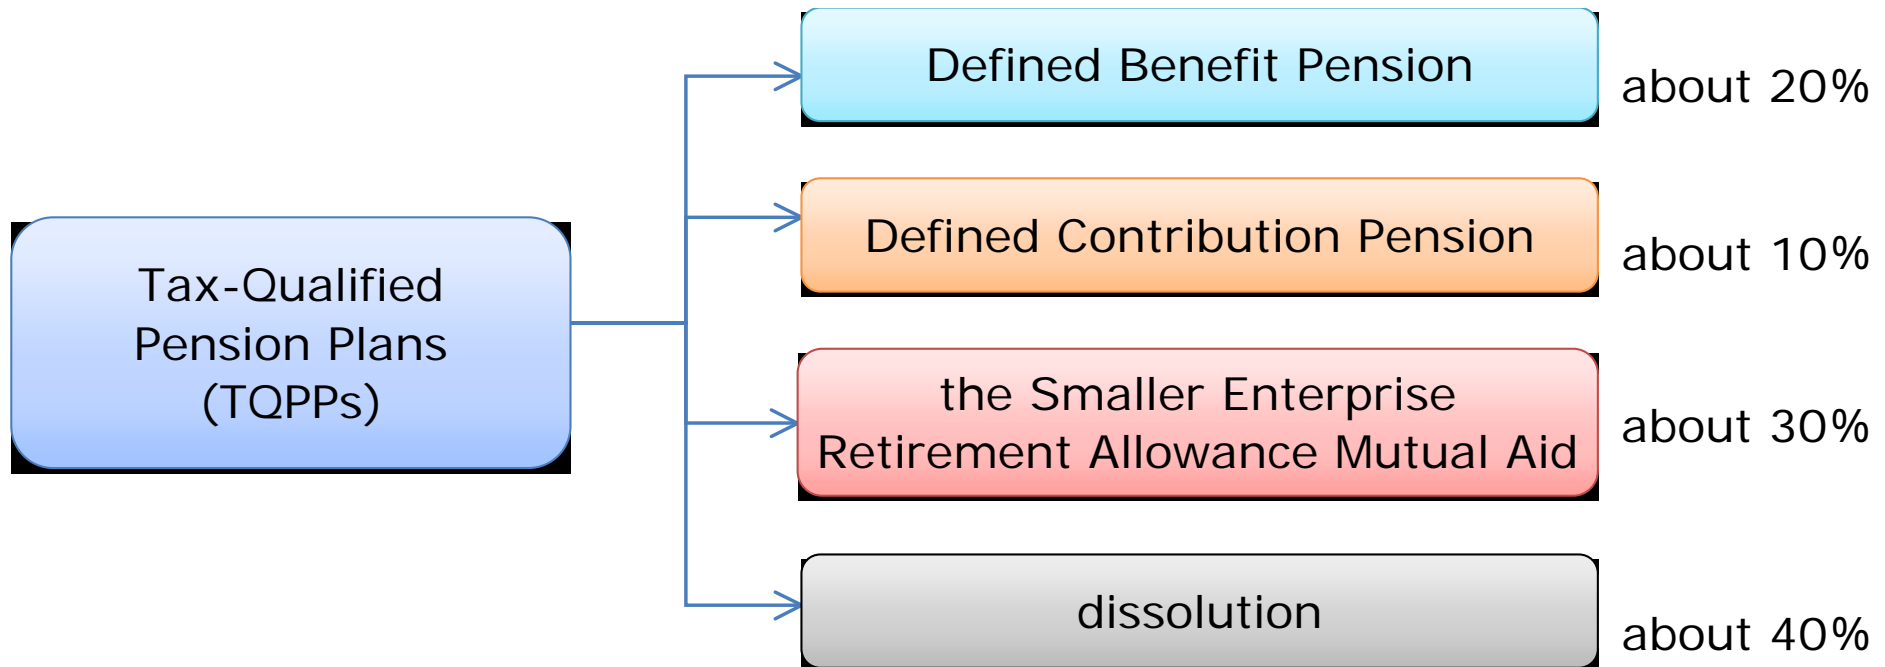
Tax-Qualified Pension Plans (TQPPs)

Defined Benefit Pension

about 20%

Defined Contribution Pension

about 10%

the Smaller Enterprise Retirement Allowance Mutual Aid

about 30%

dissolution

about 40%